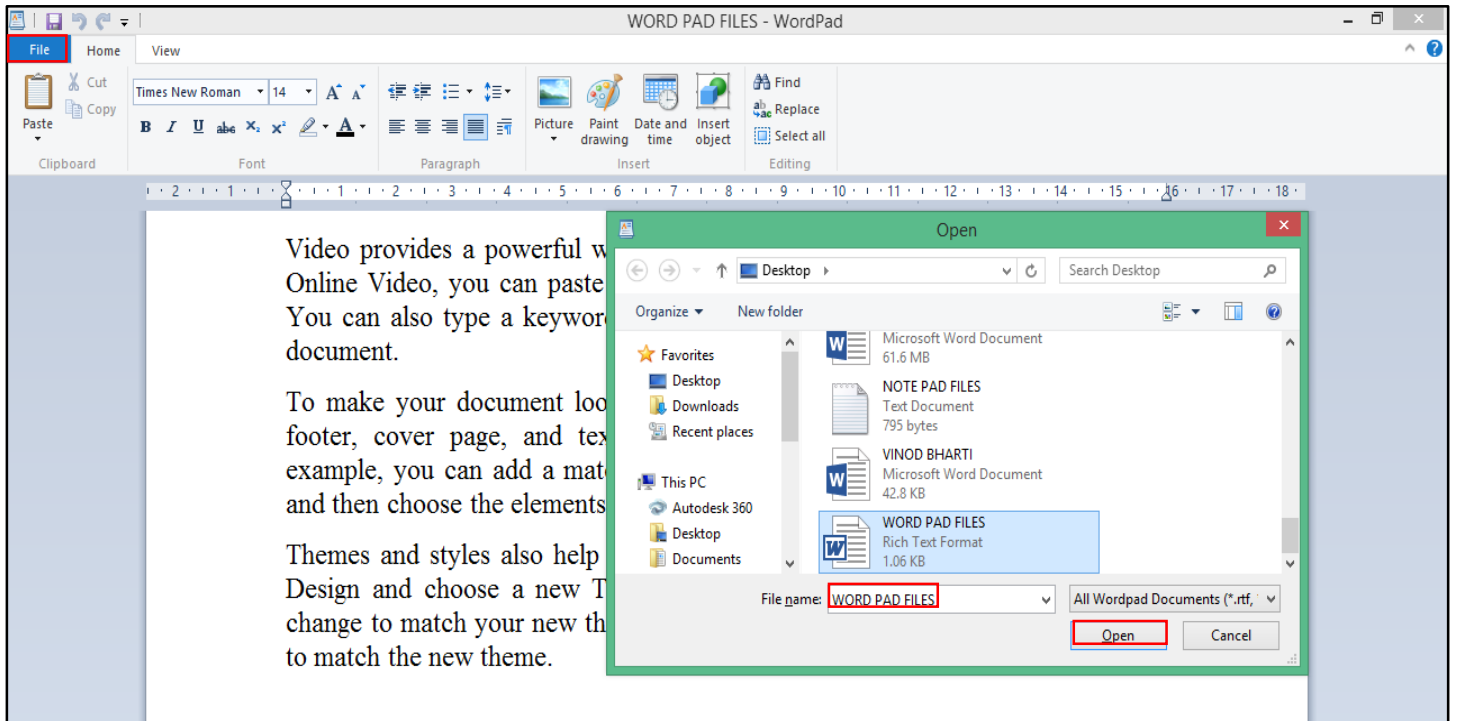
WORD PAD FILES - WordPad

File Home View

Paste Cut Copy Clipboard

Times New Roman 14 Font

Paragraph

Picture Paint drawing Date and time Insert object Insert

Find Replace Select all Editing

· 2 · 1 · · 1 · 2 · 3 · 4 · 5 · 6 · 7 · 8 · 9 · 10 · 11 · 12 · 13 · 14 · 15 · 16 · 17 · 18 ·

Video provides a powerful w
Online Video, you can paste
You can also type a keywor
document.

To make your document loo
footer, cover page, and tex
example, you can add a mat
and then choose the elements

Themes and styles also help
Design and choose a new T
change to match your new th
to match the new theme.

Open

Desktop

Search Desktop

Organize New folder

Favorites
Desktop
Downloads
Recent places

This PC
Autodesk 360
Desktop
Documents

Microsoft Word Document
61.6 MB

NOTE PAD FILES
Text Document
795 bytes

VINOD BHARTI
Microsoft Word Document
42.8 KB

WORD PAD FILES
Rich Text Format
1.06 KB

File name: WORD PAD FILES

All Wordpad Documents (*.rtf,

Open Cancel